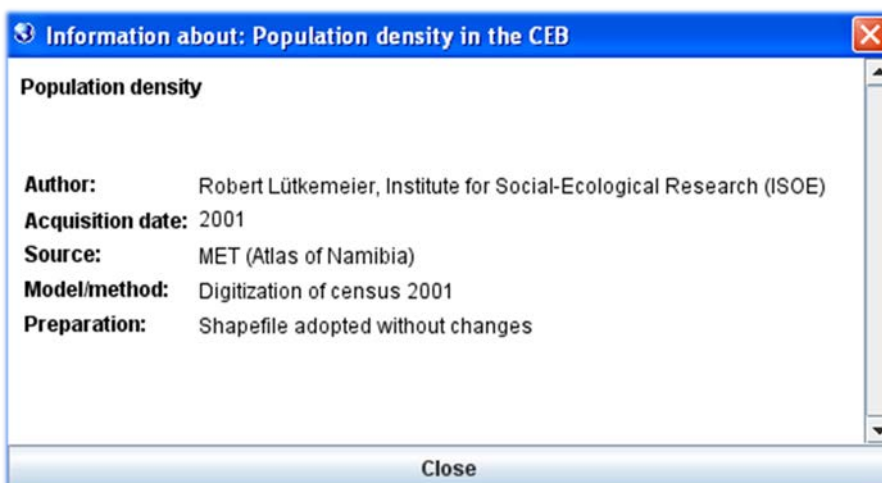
Information about: Population density in the CEB

Population density

| | |
|---|---|
| Author: | Robert Lütkemeier, Institute for Social-Ecological Research (ISOE) |
| Acquisition date: | 2001 |
| Source: | MET (Atlas of Namibia) |
| Model/method: | Digitization of census 2001 |
| Preparation: | Shapefile adopted without changes |

Close